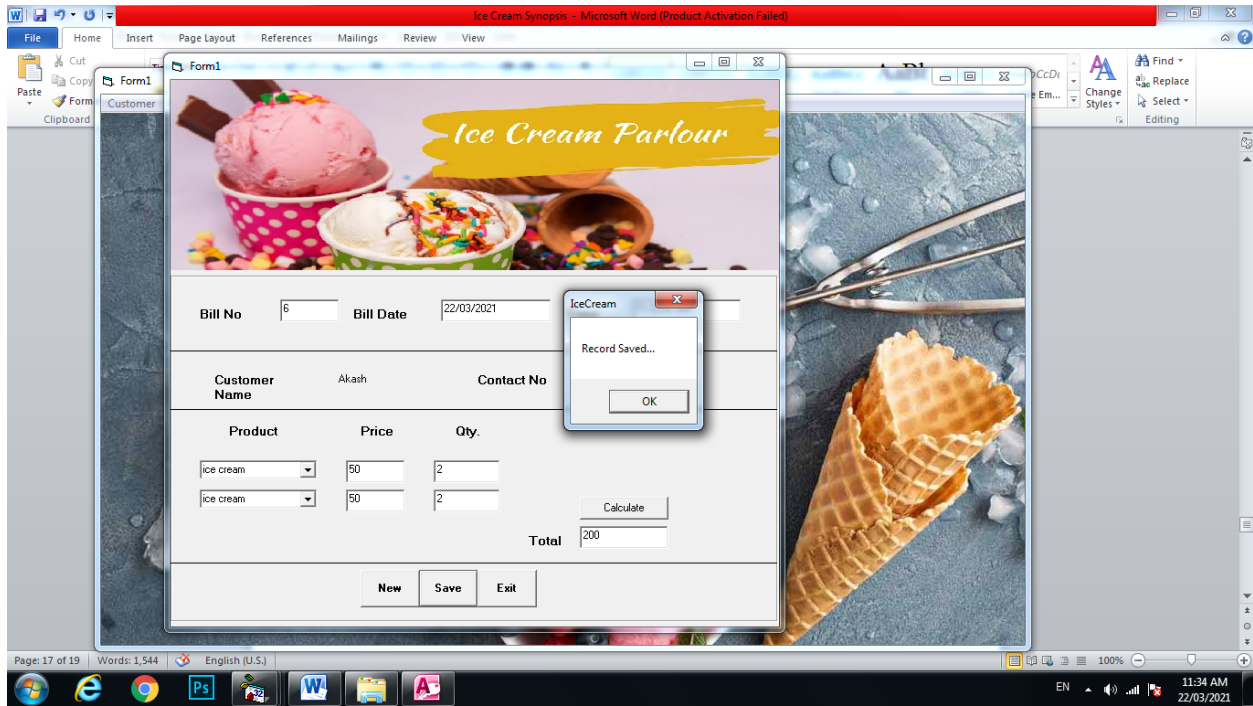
Ice Cream Synopsis - Microsoft Word (Product Activation Failed)

File Home Insert Page Layout References Mailings Review View

Paste
Cut
Copy
Form
Clipboard

Form1
Customer

Form1

Change Styles
Find
Replace
Select
Editing

Ice Cream Parlour

Bill No 6
Bill Date 22/03/2021

Customer Name Akash
Contact No

Product
Price
Qty.

ice cream 50 2
ice cream 50 2

Calculate

Total 200

New Save Exit

IceCream
Record Saved...
OK

Page: 17 of 19 | Words: 1,544 | English (U.S.)
100%

EN
11:34 AM
22/03/2021